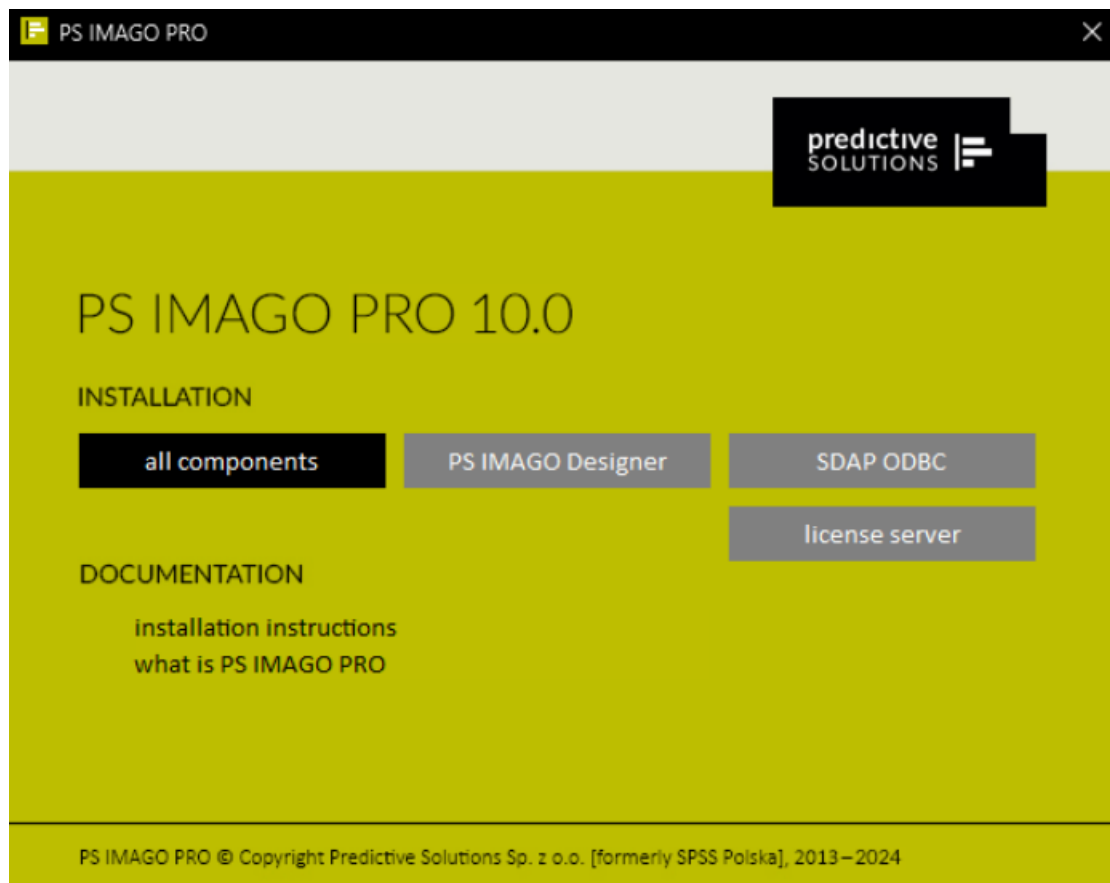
PS IMAGO PRO

predictive SOLUTIONS

PS IMAGO PRO 10.0

INSTALLATION

all components

PS IMAGO Designer

SDAP ODBC

license server

DOCUMENTATION

installation instructions

what is PS IMAGO PRO

PS IMAGO PRO © Copyright Predictive Solutions Sp. z o.o. [formerly SPSS Polska], 2013 – 2024